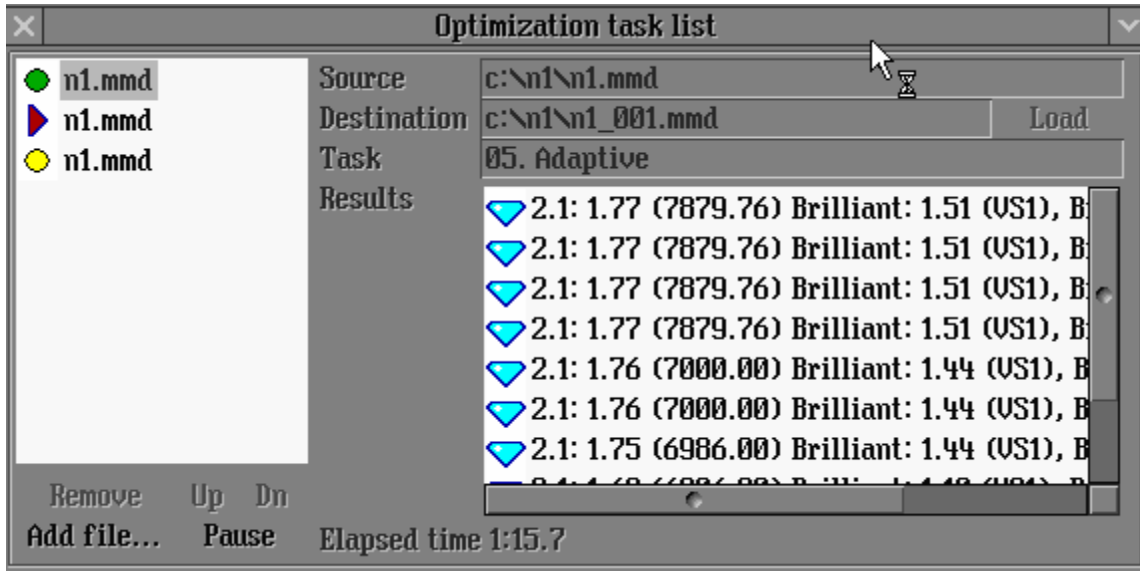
Optimization task list

n1.mmd
n1.mmd
n1.mmd

Source c:\n1\n1.mmd
Destination c:\n1\n1_001.mmd Load
Task 05. Adaptive
Results
2.1: 1.77 (7879.76) Brilliant: 1.51 (VS1), B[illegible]
2.1: 1.77 (7879.76) Brilliant: 1.51 (VS1), B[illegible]
2.1: 1.77 (7879.76) Brilliant: 1.51 (VS1), B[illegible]
2.1: 1.77 (7879.76) Brilliant: 1.51 (VS1), B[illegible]
2.1: 1.76 (7000.00) Brilliant: 1.44 (VS1), B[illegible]
2.1: 1.76 (7000.00) Brilliant: 1.44 (VS1), B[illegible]
2.1: 1.75 (6986.00) Brilliant: 1.44 (VS1), B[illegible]
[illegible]

Remove Up Dn
Add file... Pause
Elapsed time 1:15.7